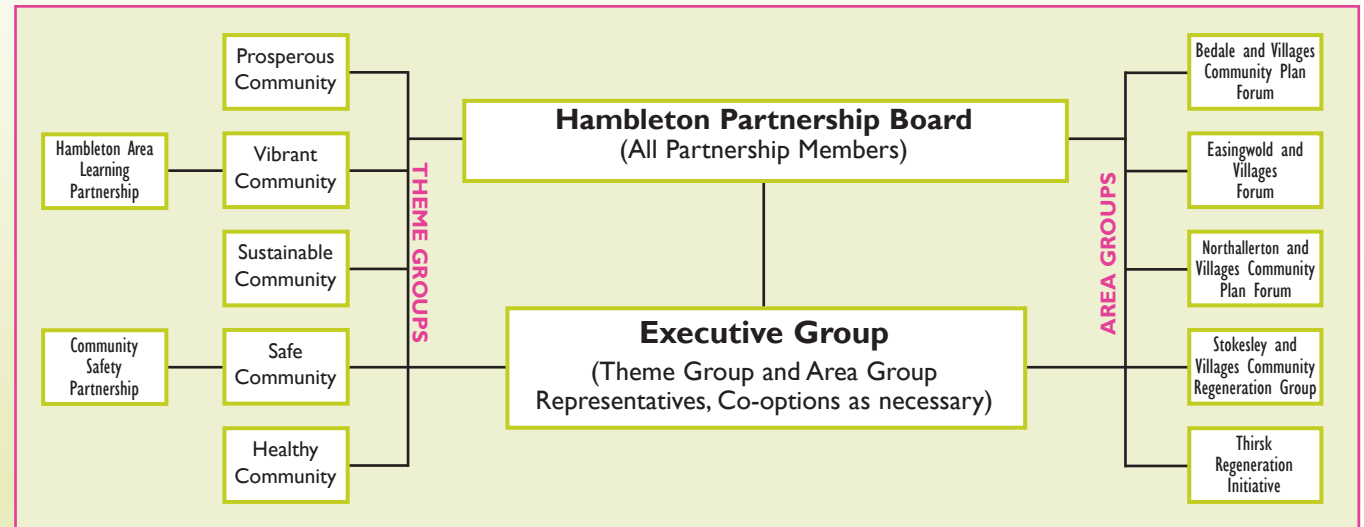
Hambleton Partnership Board
(All Partnership Members)

Executive Group
(Theme Group and Area Group Representatives, Co-options as necessary)

THEME GROUPS

Prosperous Community

Hambleton Area Learning Partnership

Vibrant Community

Sustainable Community

Community Safety Partnership

Safe Community

Healthy Community

AREA GROUPS

Bedale and Villages Community Plan Forum

Easingwold and Villages Forum

Northallerton and Villages Community Plan Forum

Stokesley and Villages Community Regeneration Group

Thirsk Regeneration Initiative